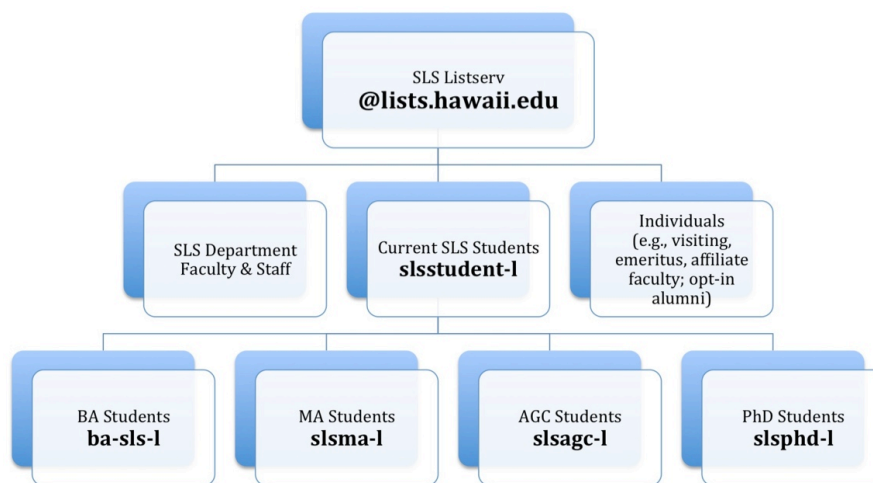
SLS Listserv
@lists.hawaii.edu

SLS Department Faculty & Staff

Current SLS Students
slsstudent-l

Individuals (e.g., visiting, emeritus, affiliate faculty; opt-in alumni)

BA Students
ba-sls-l

MA Students
slsma-l

AGC Students
slsagc-l

PhD Students
slsphd-l